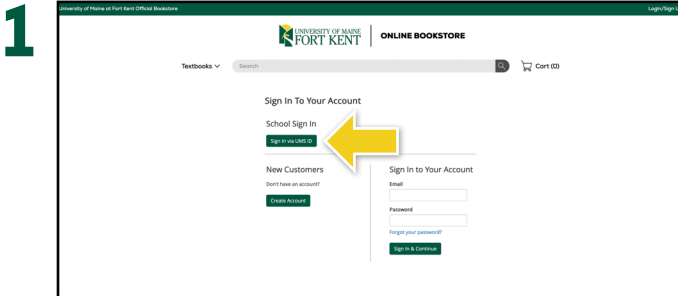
1

University of Maine at Fort Kent Official Bookstore

Login/Sign U

UNIVERSITY OF MAINE FORT KENT | ONLINE BOOKSTORE

Textbooks

Search

Cart (0)

Sign In To Your Account

School Sign In

Sign in via UMS ID

New Customers

Don't have an account?

Create Account

Sign In to Your Account

Email

Password

Forgot your password?

Sign In & Continue